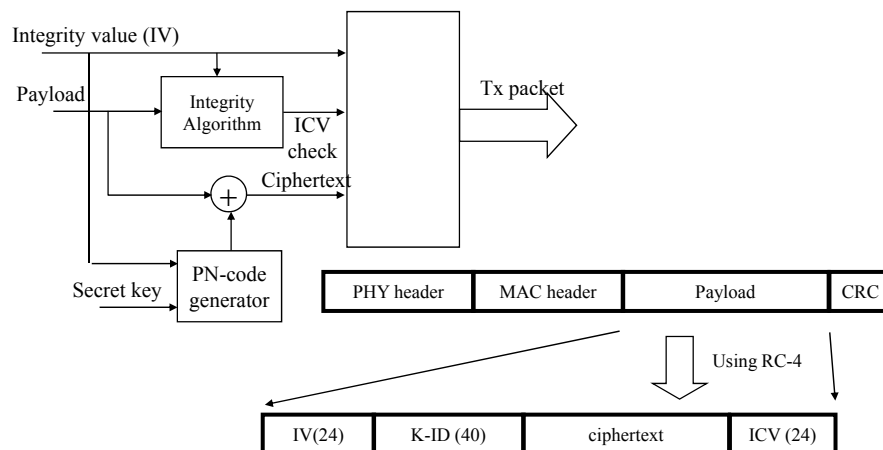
Integrity value (IV)

Payload

Integrity Algorithm

ICV check

Ciphertext

$+$

Tx packet

Secret key

PN-code generator

| PHY header | MAC header | Payload | CRC |
|---|---|---|---|

Using RC-4

| IV(24) | K-ID (40) | ciphertext | ICV (24) |
|---|---|---|---|